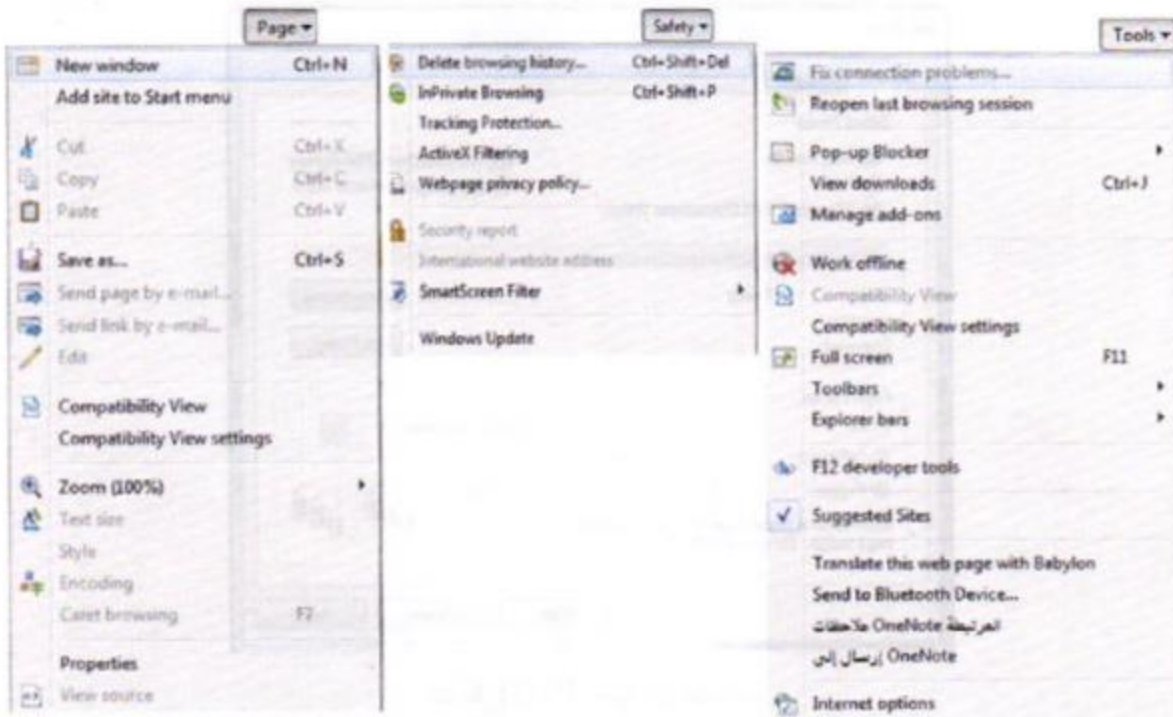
Page ▾

New window Ctrl+N
Add site to Start menu

Cut Ctrl+X
Copy Ctrl+C
Paste Ctrl+V

Save as... Ctrl+S
Send page by e-mail...
Send link by e-mail...
Edit

Compatibility View
Compatibility View settings

Zoom (100%)
Text size
Style
Encoding
Caret browsing F7

Properties
View source

Safety ▾

Delete browsing history... Ctrl+Shift+Del
InPrivate Browsing Ctrl+Shift+P
Tracking Protection...
ActiveX Filtering
Webpage privacy policy...

Security report
International website address
SmartScreen Filter

Windows Update

Tools ▾

Fix connection problems...
Reopen last browsing session

Pop-up Blocker
View downloads Ctrl+J
Manage add-ons

Work offline
Compatibility View
Compatibility View settings
Full screen F11
Toolbars
Explorer bars

F12 developer tools

Suggested Sites

Translate this web page with Babylon
Send to Bluetooth Device...
ملاحظات OneNote المرتبطة
إرسال إلى OneNote

Internet options